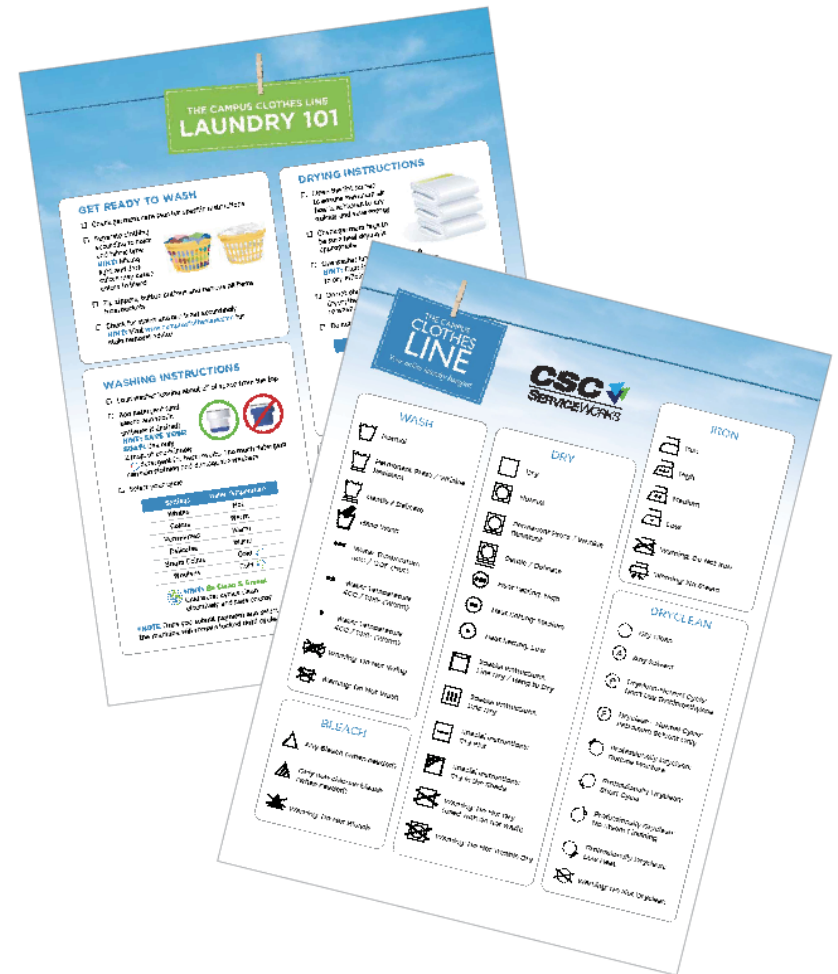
THE CAMPUS CLOTHES LINE
LAUNDRY 101

GET READY TO WASH

WASHING INSTRUCTIONS

| Settings | Water Temperature |
|---|---|
| Whites | Hot |
| Colors | Warm |
| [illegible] | Warm |
| Delicates | Cool |
| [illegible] | Cool |
| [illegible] | |

DRYING INSTRUCTIONS

THE CAMPUS CLOTHES LINE

CSC SERVICEWORKS

WASH
Normal
Permanent Press / Wrinkle Resistant
Gentle / Delicate
Hand Wash
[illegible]
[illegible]
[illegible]
Warning: Do Not Wring
Warning: Do Not Wash

BLEACH
Any Bleach (when needed)
Only Non-Chlorine Bleach (when needed)
Warning: Do Not Bleach

DRY
Dry
Normal
Permanent Press / Wrinkle Resistant
Gentle / Delicate
Heat Setting: High
Heat Setting: Medium
Heat Setting: Low
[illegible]
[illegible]
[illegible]
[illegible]
Warning: Do Not Dry
Warning: Do Not Tumble Dry

IRON
Iron
High
Medium
Low
Warning: Do Not Iron
Warning: No Steam

DRYCLEAN
Dry Clean
Any Solvent
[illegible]
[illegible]
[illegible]
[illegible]
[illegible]
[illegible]
Warning: Do Not Dryclean